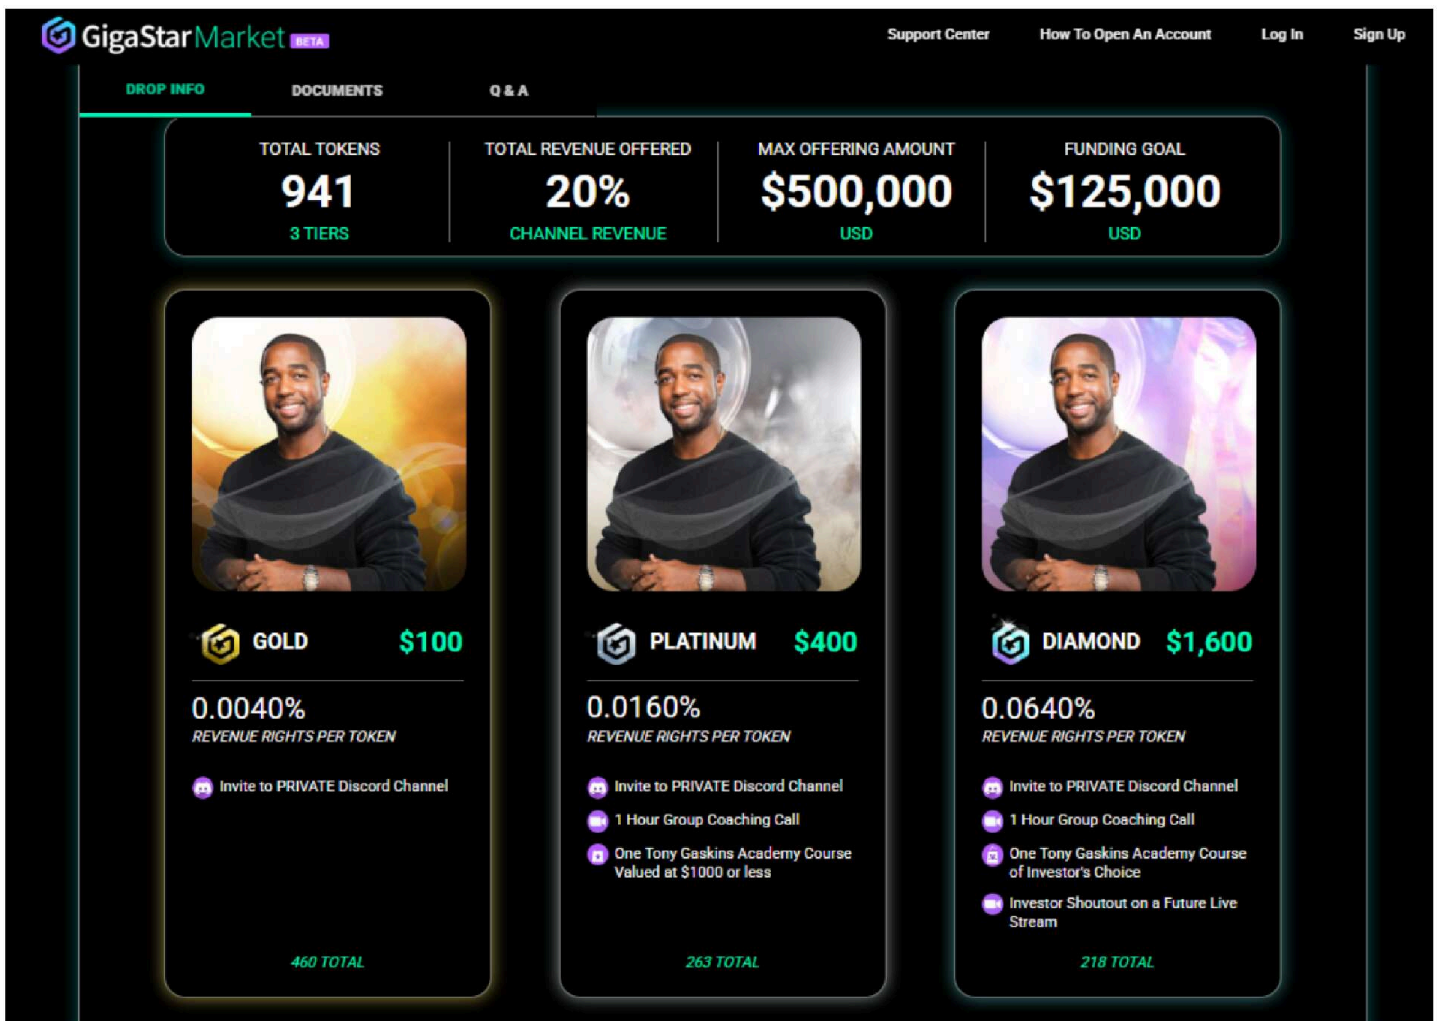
GigaStarMarket BETA

Support Center How To Open An Account Log In Sign Up

DROP INFO DOCUMENTS Q & A

| TOTAL TOKENS | TOTAL REVENUE OFFERED | MAX OFFERING AMOUNT | FUNDING GOAL |
|---|---|---|---|
| 941 | 20% | $500,000 | $125,000 |
| 3 TIERS | CHANNEL REVENUE | USD | USD |

GOLD $100

0.0040%
REVENUE RIGHTS PER TOKEN

Invite to PRIVATE Discord Channel

460 TOTAL

PLATINUM $400

0.0160%
REVENUE RIGHTS PER TOKEN

Invite to PRIVATE Discord Channel

1 Hour Group Coaching Call

One Tony Gaskins Academy Course Valued at $1000 or less

263 TOTAL

DIAMOND $1,600

0.0640%
REVENUE RIGHTS PER TOKEN

Invite to PRIVATE Discord Channel

1 Hour Group Coaching Call

One Tony Gaskins Academy Course of Investor's Choice

Investor Shoutout on a Future Live Stream

218 TOTAL